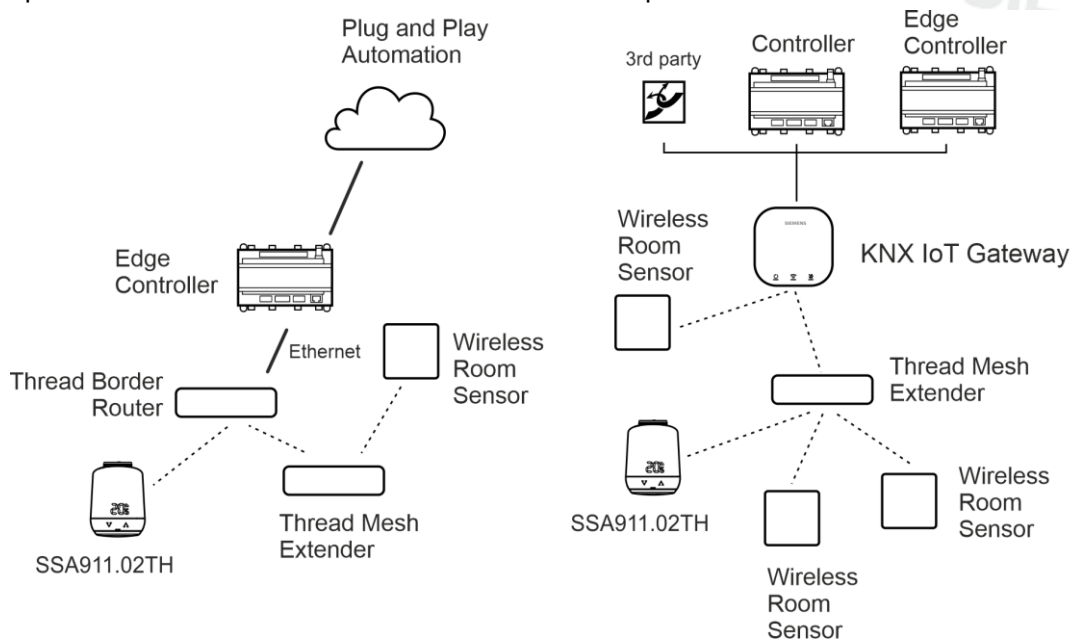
Plug and Play Automation

Edge Controller

Ethernet

Thread Border Router

Wireless Room Sensor

SSA911.02TH

Thread Mesh Extender

3rd party

Controller

Edge Controller

Wireless Room Sensor

SIEMENS

KNX IoT Gateway

Thread Mesh Extender

SSA911.02TH

Wireless Room Sensor

Wireless Room Sensor